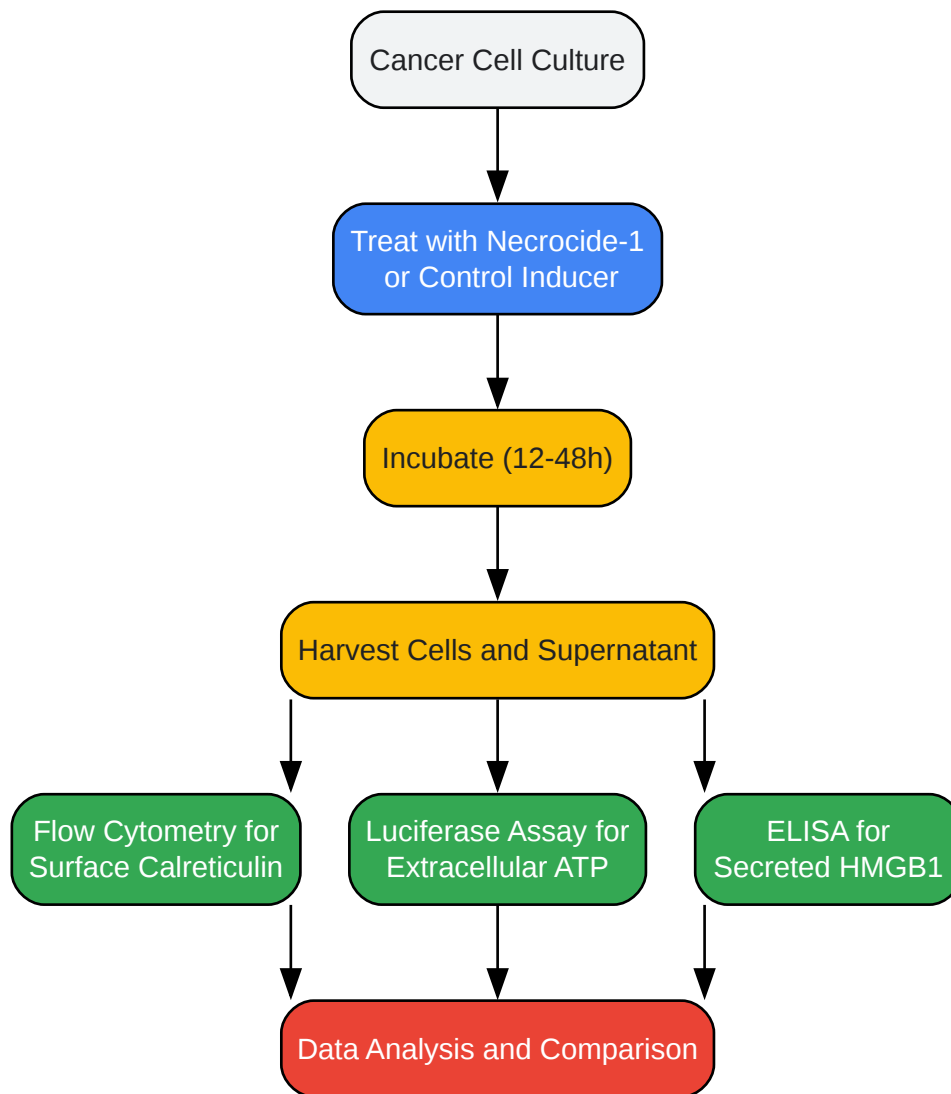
Cancer Cell Culture

Treat with Necrocide-1 or Control Inducer

Incubate (12-48h)

Harvest Cells and Supernatant

Flow Cytometry for Surface Calreticulin

Luciferase Assay for Extracellular ATP

ELISA for Secreted HMGB1

Data Analysis and Comparison